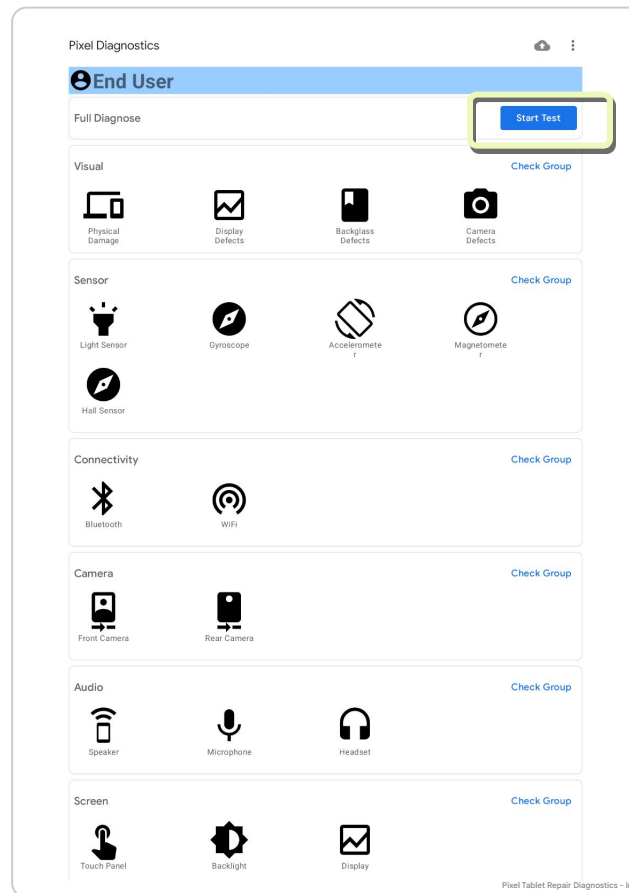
Pixel Diagnostics

End User

Full Diagnose

Start Test

Visual

Check Group

Physical Damage

Display Defects

Backglass Defects

Camera Defects

Sensor

Check Group

Light Sensor

Gyroscope

Acceleromete r

Magnetomete r

Hall Sensor

Connectivity

Check Group

Bluetooth

WiFi

Camera

Check Group

Front Camera

Rear Camera

Audio

Check Group

Speaker

Microphone

Headset

Screen

Check Group

Touch Panel

Backlight

Display

Pixel Tablet Repair Diagnostics - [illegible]